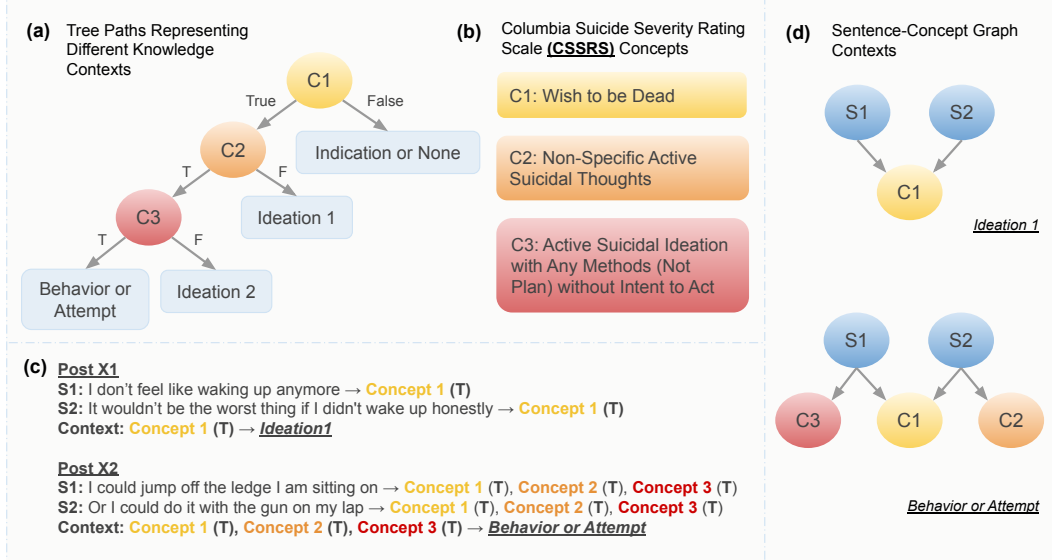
(a) Tree Paths Representing Different Knowledge Contexts

C1
True
False
C2
Indication or None
T
F
C3
Ideation 1
T
F
Behavior or Attempt
Ideation 2

(b) Columbia Suicide Severity Rating Scale (CSSRS) Concepts

C1: Wish to be Dead

C2: Non-Specific Active Suicidal Thoughts

C3: Active Suicidal Ideation with Any Methods (Not Plan) without Intent to Act

(d) Sentence-Concept Graph Contexts

S1
S2
C1
Ideation 1

S1
S2
C3
C1
C2
Behavior or Attempt

(c) Post X1
S1: I don't feel like waking up anymore → Concept 1 (T)
S2: It wouldn't be the worst thing if I didn't wake up honestly → Concept 1 (T)
Context: Concept 1 (T) → Ideation1

Post X2
S1: I could jump off the ledge I am sitting on → Concept 1 (T), Concept 2 (T), Concept 3 (T)
S2: Or I could do it with the gun on my lap → Concept 1 (T), Concept 2 (T), Concept 3 (T)
Context: Concept 1 (T), Concept 2 (T), Concept 3 (T) → Behavior or Attempt